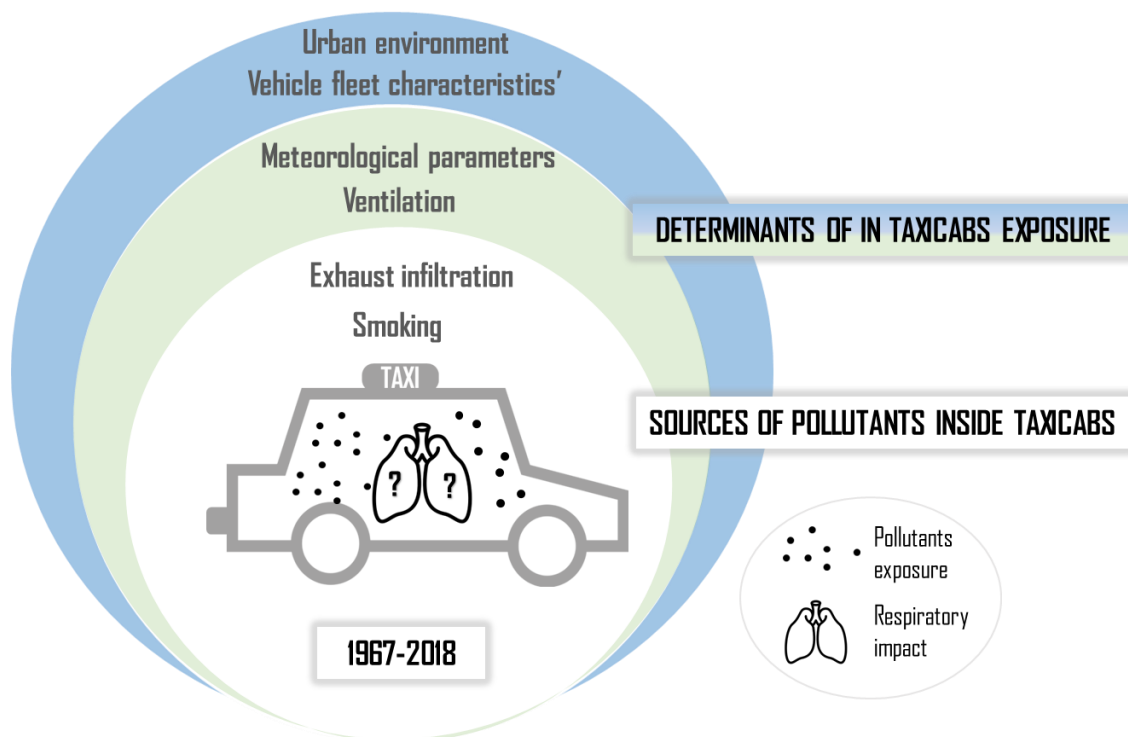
Urban environment
Vehicle fleet characteristics'

Meteorological parameters
Ventilation

DETERMINANTS OF IN TAXICABS EXPOSURE

Exhaust infiltration
Smoking

TAXI

?
?

SOURCES OF POLLUTANTS INSIDE TAXICABS

Pollutants exposure

Respiratory impact

1967-2018